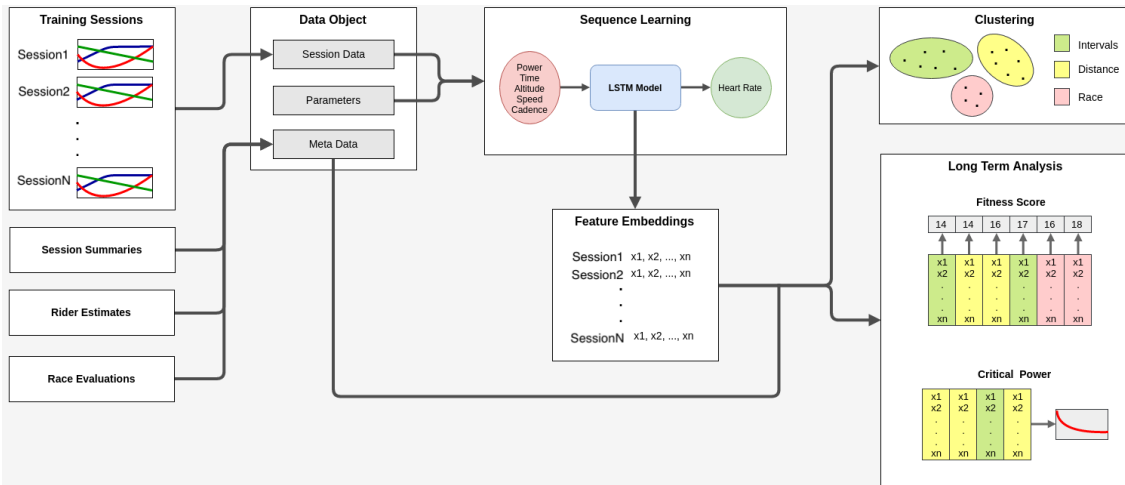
Training Sessions

Session1

Session2

.
.
.

SessionN

Data Object

Session Data

Parameters

Meta Data

Sequence Learning

Power
Time
Altitude
Speed
Cadence

LSTM Model

Heart Rate

Clustering

Intervals

Distance

Race

Long Term Analysis

Fitness Score

| 14 | 14 | 16 | 17 | 16 | 18 |
|---|---|---|---|---|---|
| x1 x2 . . . xn | x1 x2 . . . xn | x1 x2 . . . xn | x1 x2 . . . xn | x1 x2 . . . xn | x1 x2 . . . xn |

Critical Power

| x1 x2 . . . xn | x1 x2 . . . xn | x1 x2 . . . xn | x1 x2 . . . xn |
|---|---|---|---|

Feature Embeddings

Session1 x1, x2, ..., xn
Session2 x1, x2, ..., xn
.
.
.
SessionN x1, x2, ..., xn

Session Summaries

Rider Estimates

Race Evaluations